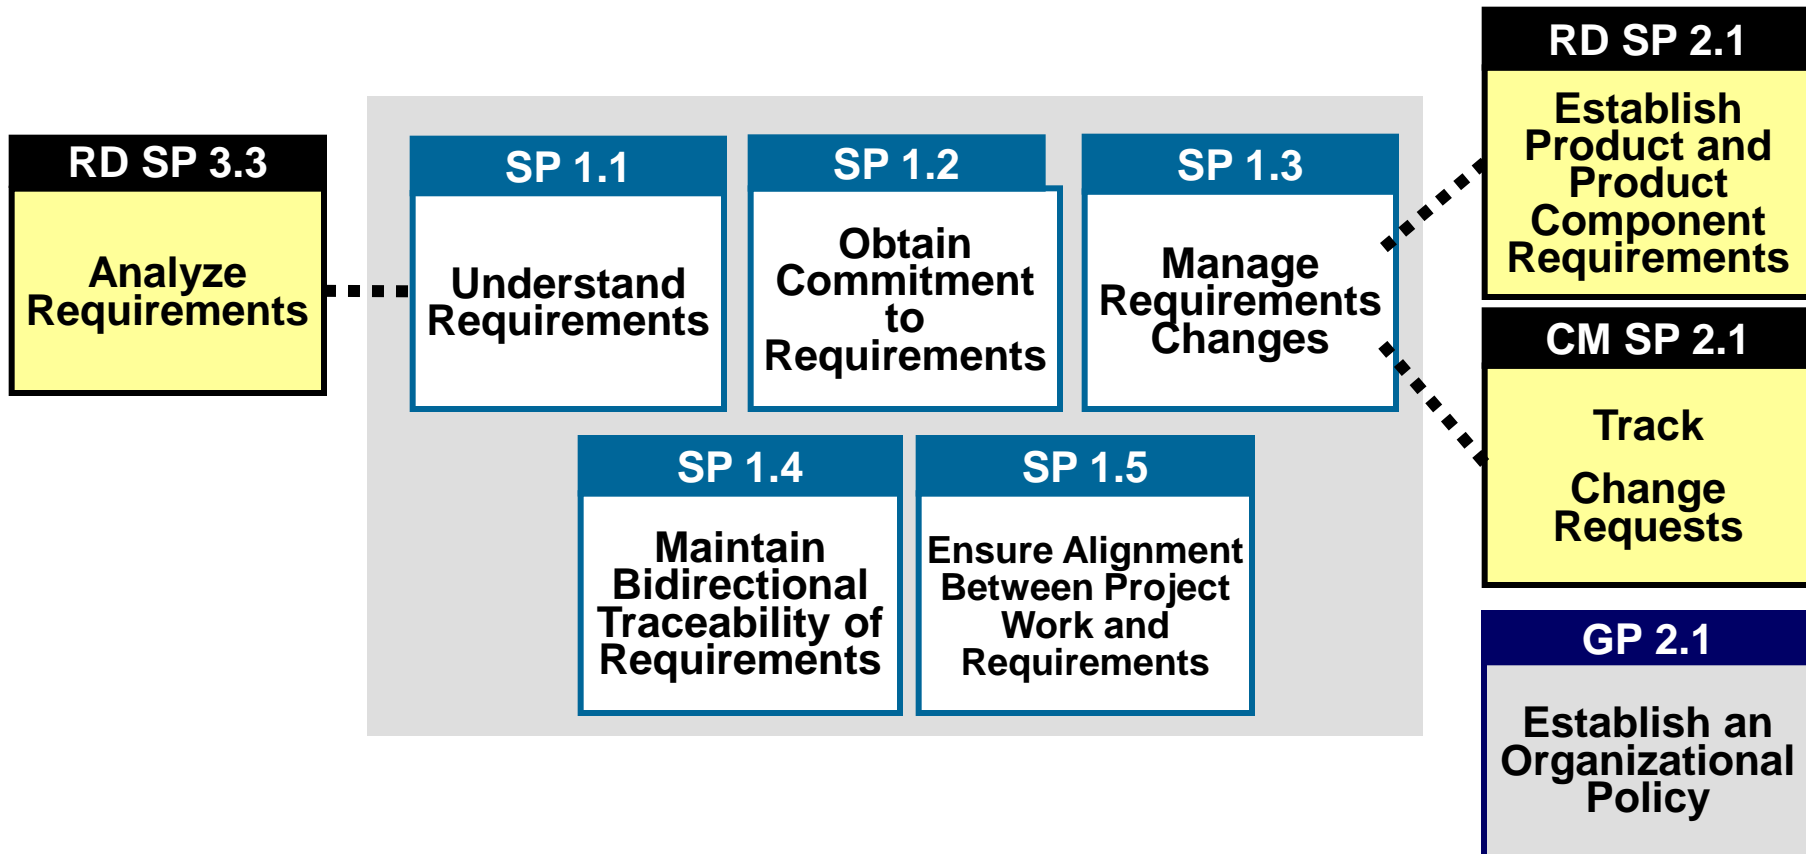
RD SP 3.3

Analyze Requirements

SP 1.1

Understand Requirements

SP 1.2

Obtain Commitment to Requirements

SP 1.3

Manage Requirements Changes

SP 1.4

Maintain Bidirectional Traceability of Requirements

SP 1.5

Ensure Alignment Between Project Work and Requirements

RD SP 2.1

Establish Product and Product Component Requirements

CM SP 2.1

Track Change Requests

GP 2.1

Establish an Organizational Policy